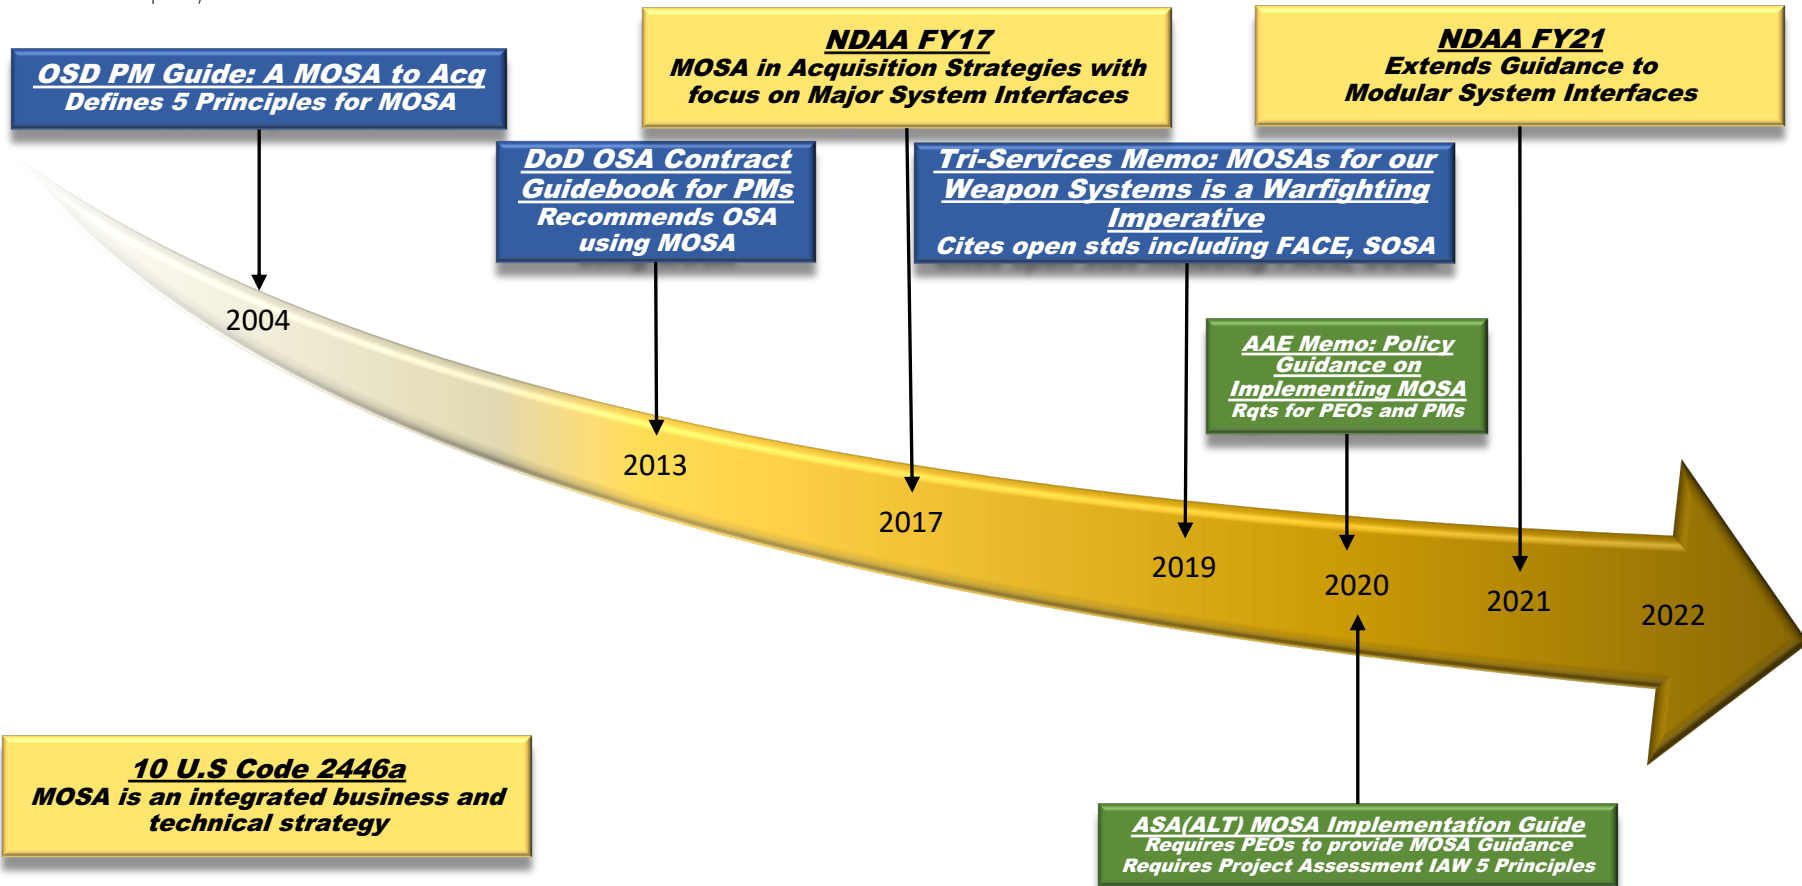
OSD PM Guide: A MOSA to Acq
Defines 5 Principles for MOSA

NDAA FY17
MOSA in Acquisition Strategies with focus on Major System Interfaces

NDAA FY21
Extends Guidance to Modular System Interfaces

DoD OSA Contract Guidebook for PMs
Recommends OSA using MOSA

Tri-Services Memo: MOSAs for our Weapon Systems is a Warfighting Imperative
Cites open stds including FACE, SOSA

AAE Memo: Policy Guidance on Implementing MOSA
Rqts for PEOs and PMs

2004

2013

2017

2019

2020

2021

2022

10 U.S Code 2446a
MOSA is an integrated business and technical strategy

ASA(ALT) MOSA Implementation Guide
Requires PEOs to provide MOSA Guidance
Requires Project Assessment IAW 5 Principles